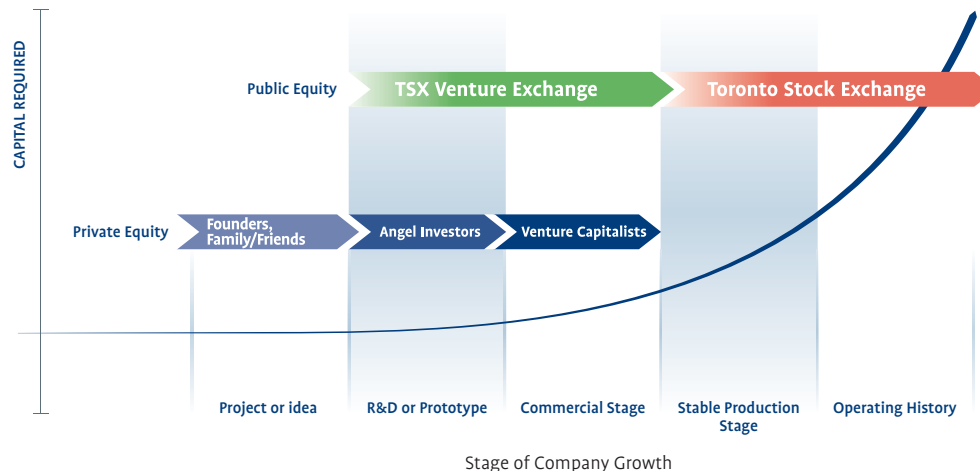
CAPITAL REQUIRED

Public Equity

TSX Venture Exchange

Toronto Stock Exchange

Private Equity

Founders, Family/Friends

Angel Investors

Venture Capitalists

Project or idea

R&D or Prototype

Commercial Stage

Stable Production Stage

Operating History

Stage of Company Growth